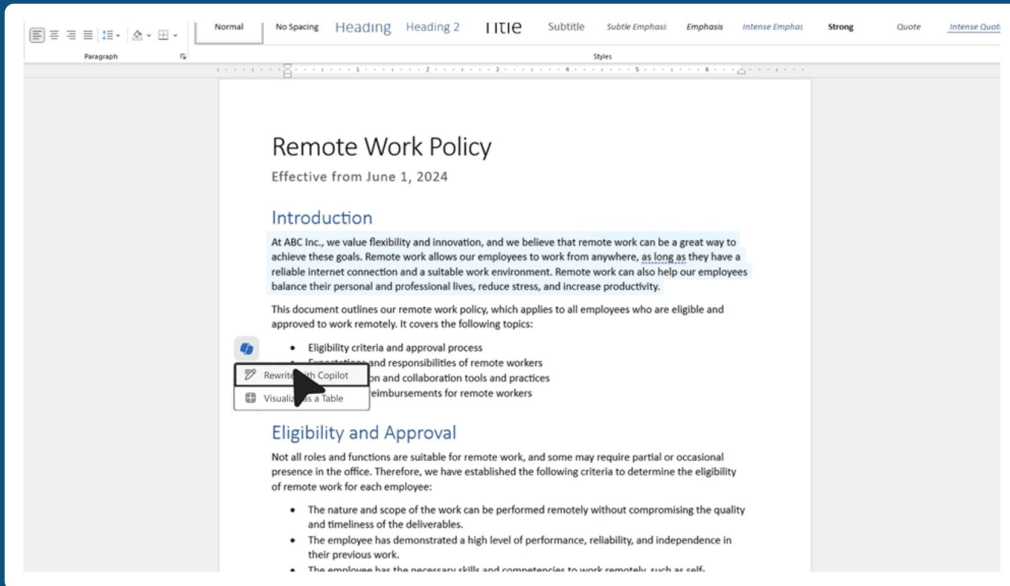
Normal No Spacing Heading Heading 2 Title Subtitle Subtle Emphasis Emphasis Intense Emphas Strong Quote Intense Quot

Paragraph Styles

Remote Work Policy

Effective from June 1, 2024

Introduction

At ABC Inc., we value flexibility and innovation, and we believe that remote work can be a great way to achieve these goals. Remote work allows our employees to work from anywhere, as long as they have a reliable internet connection and a suitable work environment. Remote work can also help our employees balance their personal and professional lives, reduce stress, and increase productivity.

This document outlines our remote work policy, which applies to all employees who are eligible and approved to work remotely. It covers the following topics:

- Eligibility criteria and approval process
- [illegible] and responsibilities of remote workers
- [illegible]on and collaboration tools and practices
- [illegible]eimbursements for remote workers

Rewrite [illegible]h Copilot

Visualiz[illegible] as a Table

Eligibility and Approval

Not all roles and functions are suitable for remote work, and some may require partial or occasional presence in the office. Therefore, we have established the following criteria to determine the eligibility of remote work for each employee:

- The nature and scope of the work can be performed remotely without compromising the quality and timeliness of the deliverables.
- The employee has demonstrated a high level of performance, reliability, and independence in their previous work.
- The employee has the necessary skills and competencies to work remotely, such as self-